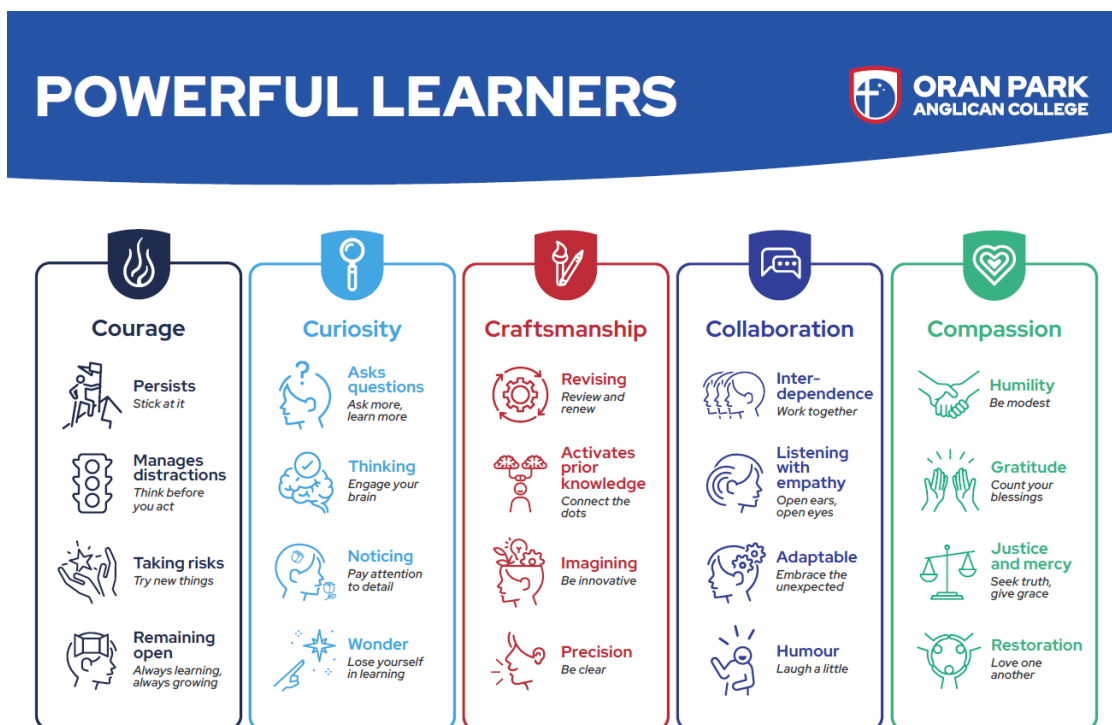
POWERFUL LEARNERS

ORAN PARK ANGLICAN COLLEGE

Courage

Persists
Stick at it

Manages distractions
Think before you act

Taking risks
Try new things

Remaining open
Always learning, always growing

Curiosity

Asks questions
Ask more, learn more

Thinking
Engage your brain

Noticing
Pay attention to detail

Wonder
Lose yourself in learning

Craftsmanship

Revising
Review and renew

Activates prior knowledge
Connect the dots

Imagining
Be innovative

Precision
Be clear

Collaboration

Inter-dependence
Work together

Listening with empathy
Open ears, open eyes

Adaptable
Embrace the unexpected

Humour
Laugh a little

Compassion

Humility
Be modest

Gratitude
Count your blessings

Justice and mercy
Seek truth, give grace

Restoration
Love one another